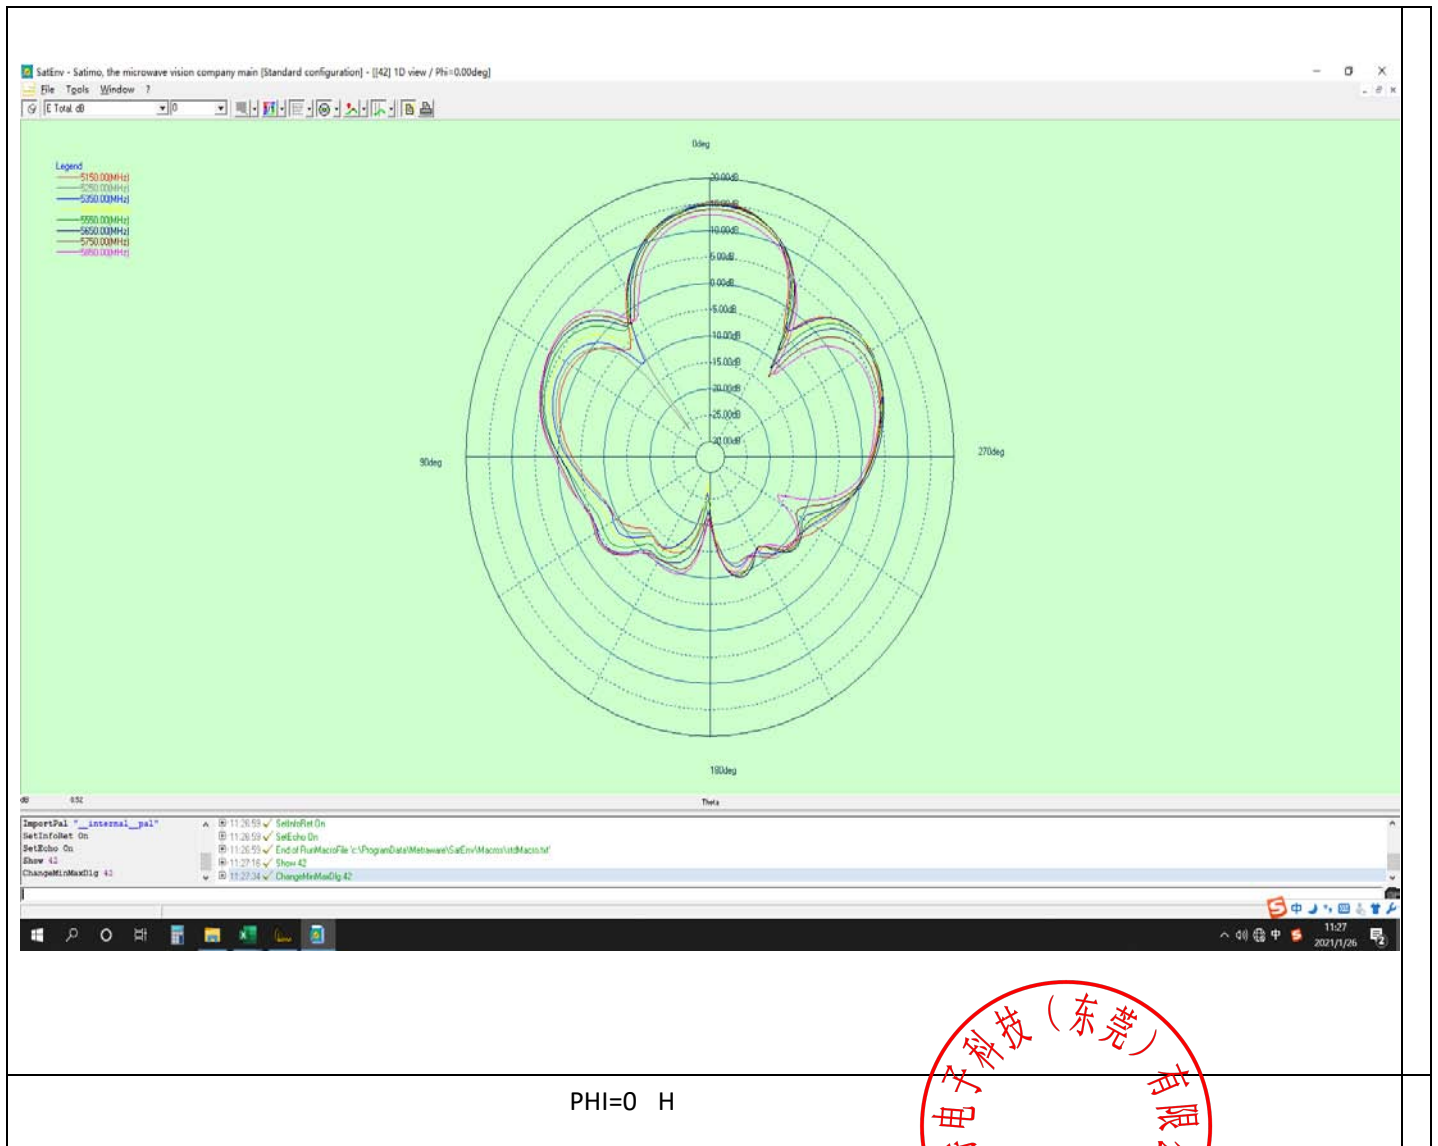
SatEnv - Satimo, the microwave vision company main [Standard configuration] - [[42] 1D view / Phi=0.00deg]

File Tools Window ?

E Total dB 0

Legend
5150.00[MHz]
5250.00[MHz]
5350.00[MHz]
5550.00[MHz]
5650.00[MHz]
5750.00[MHz]
5850.00[MHz]

0deg
20.00dB
15.00dB
10.00dB
5.00dB
0.00dB
-5.00dB
-10.00dB
-15.00dB
-20.00dB
-25.00dB
-30.00dB
90deg
270deg
180deg

dB 0.52
Theta

ImportPal "__internal__pal"
SetInfoRet On
SetEcho On
Show 42
ChangeMinMaxDlg 42

11:26:59 SetInfoRet On
11:26:59 SetEcho On
11:26:59 End of RunMacroFile 'c:\ProgramData\Metraware\SatEnv\Macros\stdMacro.txt'
11:27:16 Show 42
11:27:34 ChangeMinMaxDlg 42

中
11:27
2021/1/26

电子科技（东莞）有限

PHI=0 H